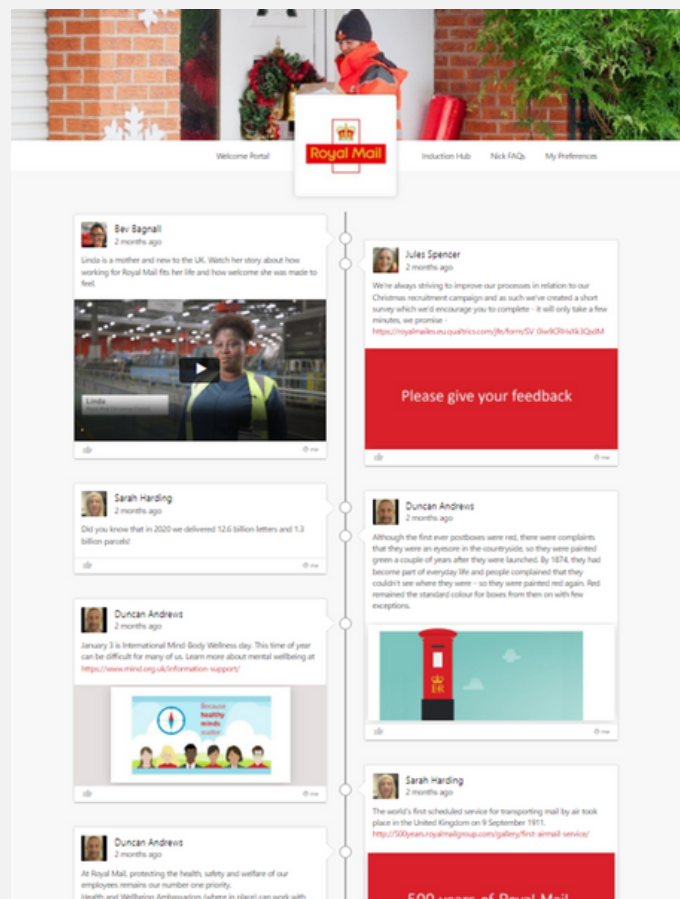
Welcome Portal

Royal Mail

Induction Hub

Nick FAQs

My Preferences

Bev Bagnall
2 months ago

Linda is a mother and new to the UK. Watch her story about how working for Royal Mail fits her life and how welcome she was made to feel.

Linda

Jules Spencer
2 months ago

We're always striving to improve our processes in relation to our Christmas recruitment campaign and as such we've created a short survey which we'd encourage you to complete - it will only take a few minutes, we promise -
https://royalmaileu.qualtrics.com/jfe/form/SV_0w9CRHxXk3QxdM

Please give your feedback

Sarah Harding
2 months ago

Did you know that in 2020 we delivered 12.6 billion letters and 1.3 billion parcels!

Duncan Andrews
2 months ago

Although the first ever postboxes were red, there were complaints that they were an eyesore in the countryside, so they were painted green a couple of years after they were launched. By 1874, they had become part of everyday life and people complained that they couldn't see where they were – so they were painted red again. Red remained the standard colour for boxes from then on with few exceptions.

Duncan Andrews
2 months ago

January 3 is International Mind Body Wellness day. This time of year can be difficult for many of us. Learn more about mental wellbeing at https://www.mind.org.uk/information-support/

Because healthy minds matter

Sarah Harding
2 months ago

The world's first scheduled service for transporting mail by air took place in the United Kingdom on 9 September 1911.
http://500years.royalmailgroup.com/gallery/first-airmail-service/

Duncan Andrews
2 months ago

At Royal Mail, protecting the health, safety and welfare of our employees remains our number one priority.
Health and Wellbeing Ambassadors (where in place) can work with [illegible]

500 years of Royal Mail